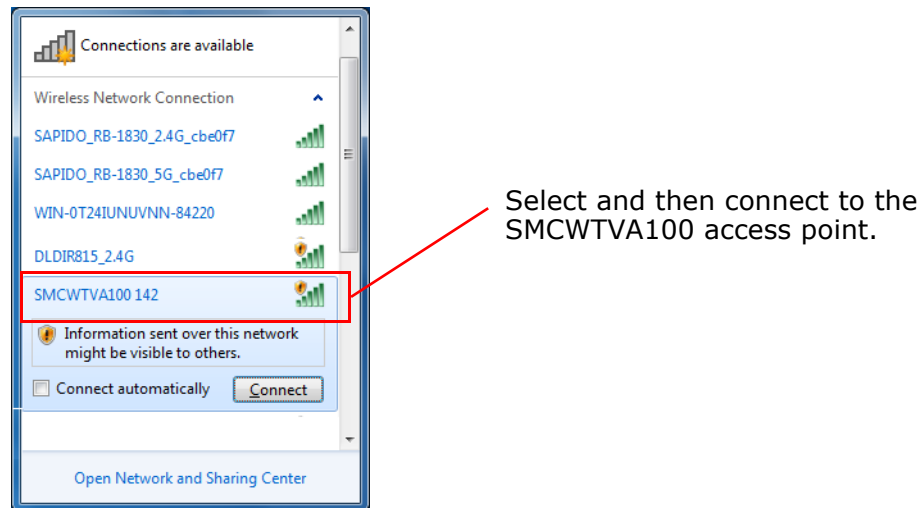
Connections are available

Wireless Network Connection

SAPIDO_RB-1830_2.4G_cbe0f7

SAPIDO_RB-1830_5G_cbe0f7

WIN-0T24IUNUVNN-84220

DLDIR815_2.4G

SMCWTVA100 142

Information sent over this network might be visible to others.

Connect automatically

Connect

Open Network and Sharing Center

Select and then connect to the SMCWTVA100 access point.